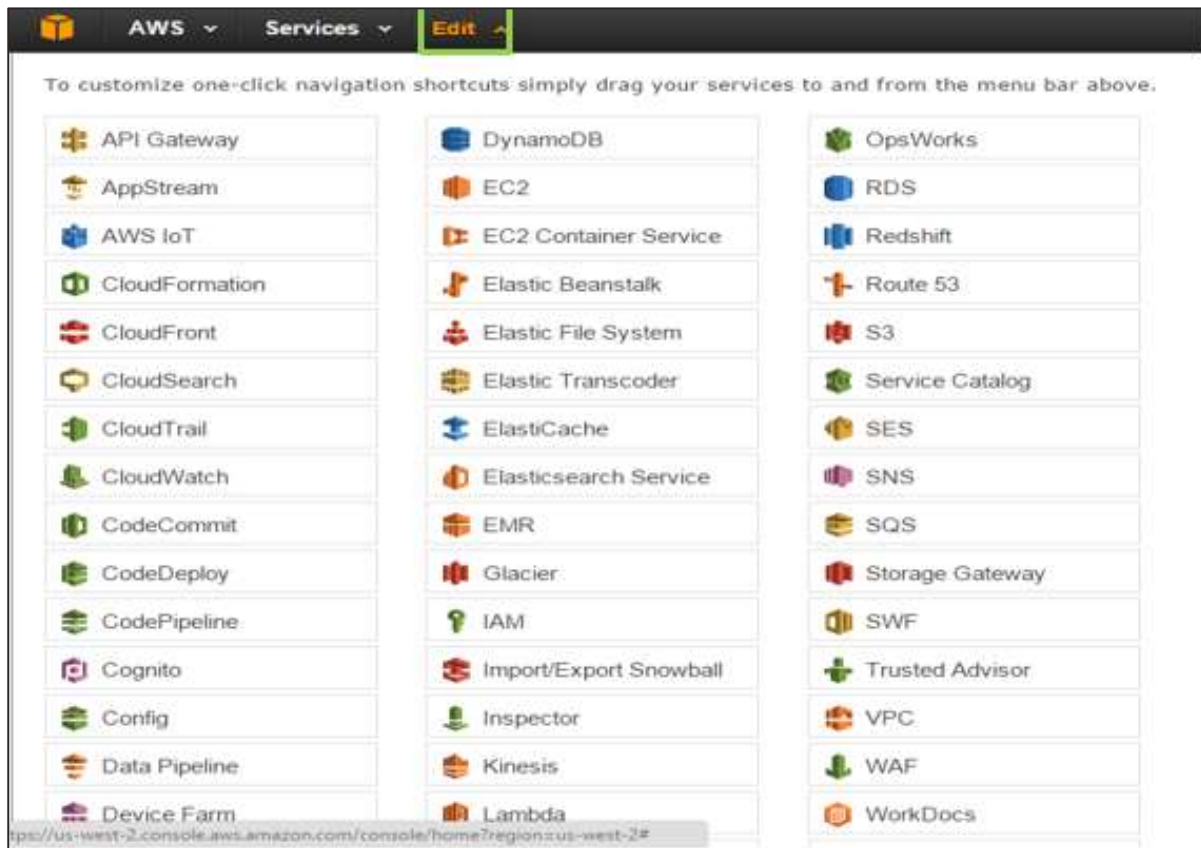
AWS Services Edit

To customize one-click navigation shortcuts simply drag your services to and from the menu bar above.

API Gateway
AppStream
AWS IoT
CloudFormation
CloudFront
CloudSearch
CloudTrail
CloudWatch
CodeCommit
CodeDeploy
CodePipeline
Cognito
Config
Data Pipeline
Device Farm

DynamoDB
EC2
EC2 Container Service
Elastic Beanstalk
Elastic File System
Elastic Transcoder
ElastiCache
Elasticsearch Service
EMR
Glacier
IAM
Import/Export Snowball
Inspector
Kinesis
Lambda

OpsWorks
RDS
Redshift
Route 53
S3
Service Catalog
SES
SNS
SQS
Storage Gateway
SWF
Trusted Advisor
VPC
WAF
WorkDocs

tps://us-west-2.console.aws.amazon.com/console/home?region=us-west-2#